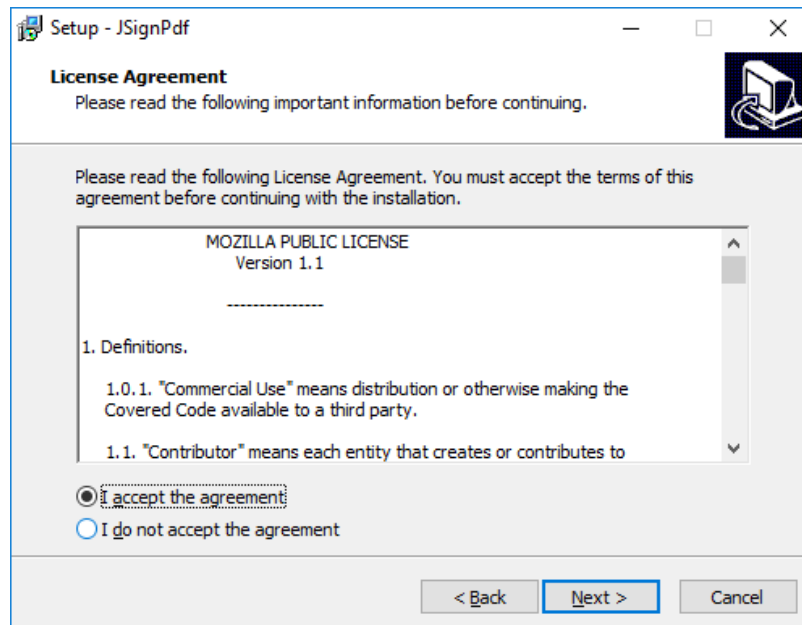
Setup - JSignPdf

License Agreement
Please read the following important information before continuing.

Please read the following License Agreement. You must accept the terms of this agreement before continuing with the installation.

MOZILLA PUBLIC LICENSE
Version 1.1

---------------

1. Definitions.

1.0.1. "Commercial Use" means distribution or otherwise making the Covered Code available to a third party.

1.1. "Contributor" means each entity that creates or contributes to

I accept the agreement
I do not accept the agreement

< Back
Next >
Cancel